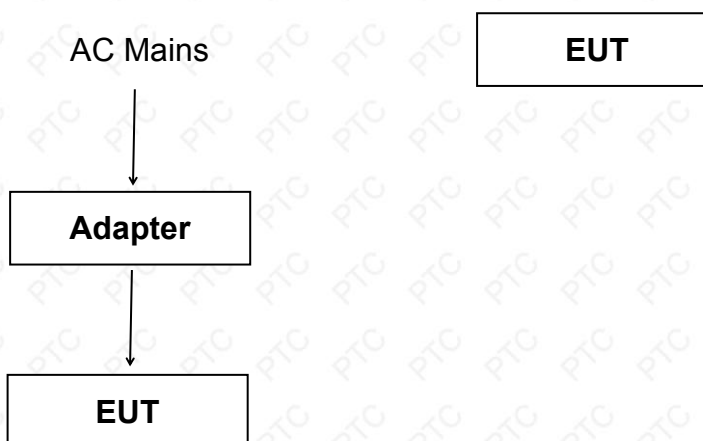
AC Mains

EUT

Adapter

EUT

PTC PTC PTC PTC PTC PTC PTC PTC PTC PTC PTC PTC PTC PTC PTC PTC PTC PTC PTC PTC PTC PTC PTC PTC PTC PTC PTC PTC PTC PTC PTC PTC PTC PTC PTC PTC PTC PTC PTC PTC PTC PTC PTC PTC PTC PTC PTC PTC PTC PTC